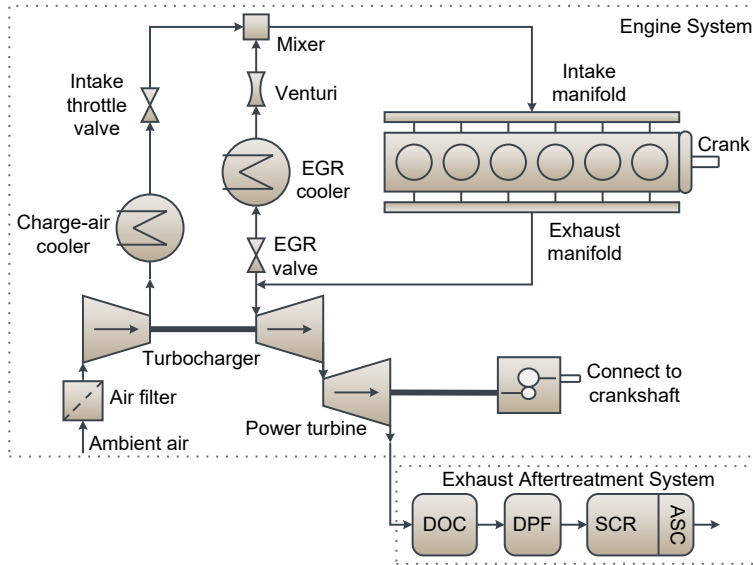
Engine System

Mixer

Intake throttle valve

Venturi

Intake manifold

Crank

EGR cooler

Charge-air cooler

Exhaust manifold

EGR valve

Turbocharger

Connect to crankshaft

Air filter

Power turbine

Ambient air

Exhaust Aftertreatment System

DOC

DPF

SCR

ASC